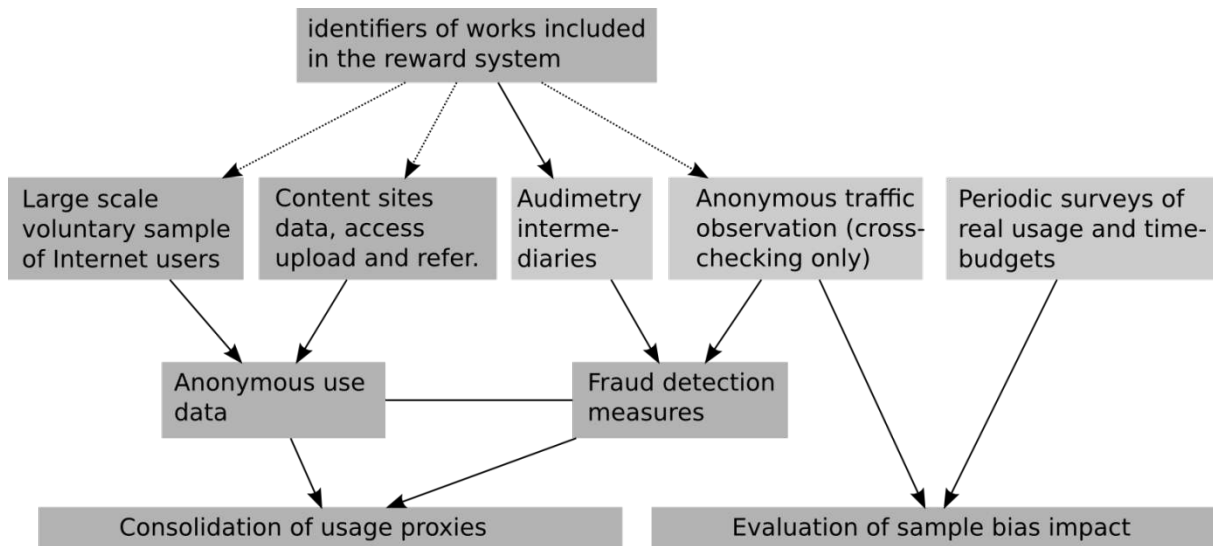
identifiers of works included in the reward system

Large scale voluntary sample of Internet users

Content sites data, access upload and refer.

Audimetry intermediaries

Anonymous traffic observation (cross-checking only)

Periodic surveys of real usage and time-budgets

Anonymous use data

Fraud detection measures

Consolidation of usage proxies

Evaluation of sample bias impact